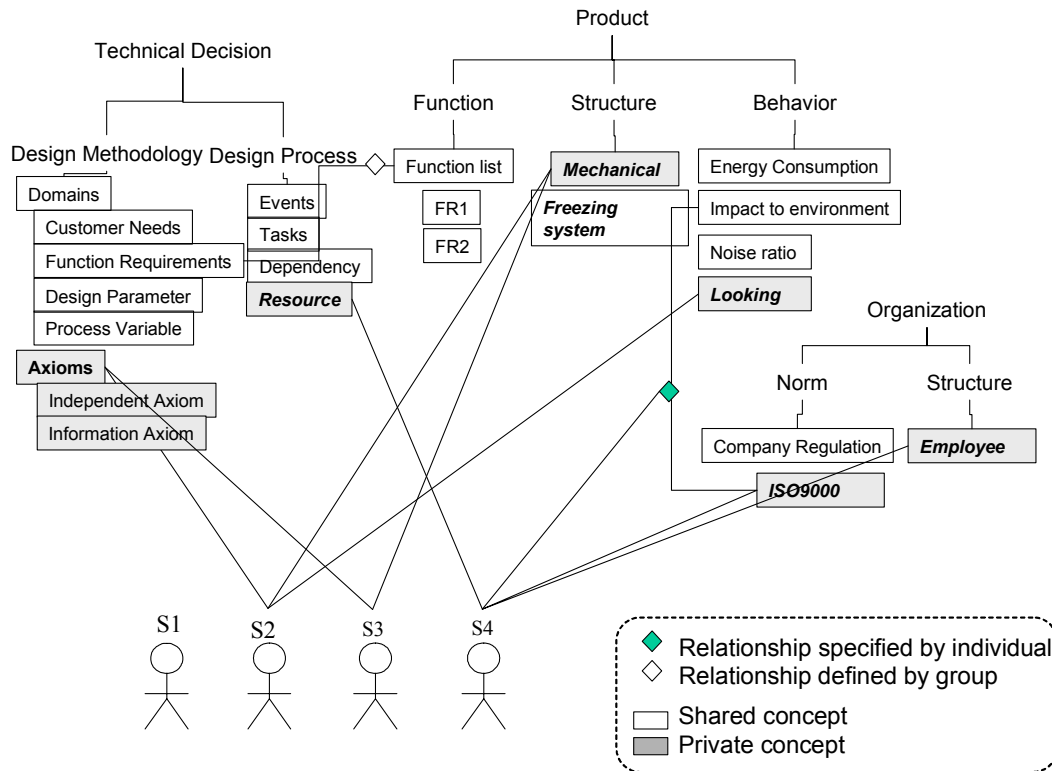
Technical Decision

Design Methodology

Domains

Customer Needs

Function Requirements

Design Parameter

Process Variable

Axioms

Independent Axiom

Information Axiom

Design Process

Events

Tasks

Dependency

Resource

Product

Function

Function list

FR1

FR2

Structure

Mechanical

Freezing system

Behavior

Energy Consumption

Impact to environment

Noise ratio

Looking

Organization

Norm

Company Regulation

Structure

Employee

ISO9000

S1

S2

S3

S4

Relationship specified by individual

Relationship defined by group

Shared concept

Private concept